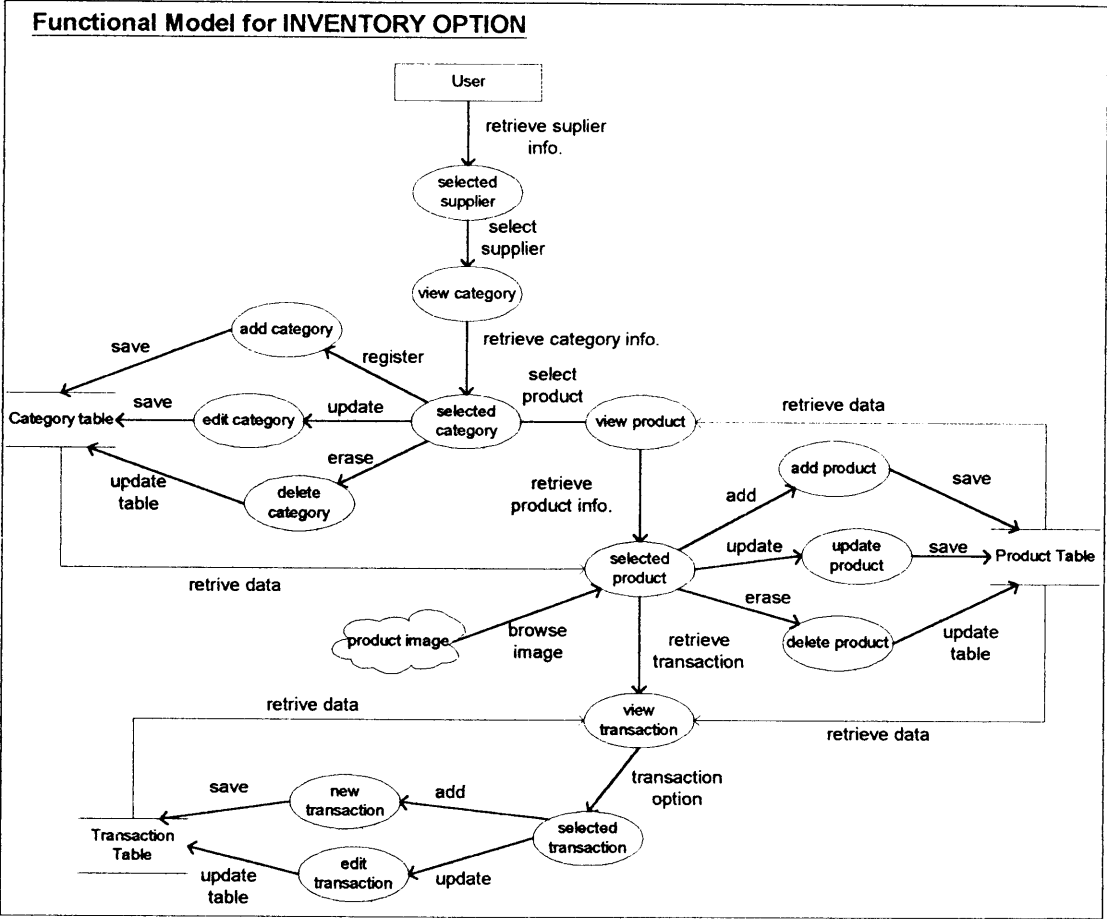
Functional Model for INVENTORY OPTION

User

retrieve suplier info.

selected supplier

select supplier

view category

retrieve category info.

add category

save

register

save

Category table

edit category

update

selected category

select product

view product

retrieve data

erase

update table

delete category

retrieve product info.

add

add product

save

selected product

update

update product

save

Product Table

retrive data

erase

product image

browse image

retrieve transaction

delete product

update table

retrive data

view transaction

retrieve data

save

new transaction

add

transaction option

Transaction Table

selected transaction

edit transaction

update table

update